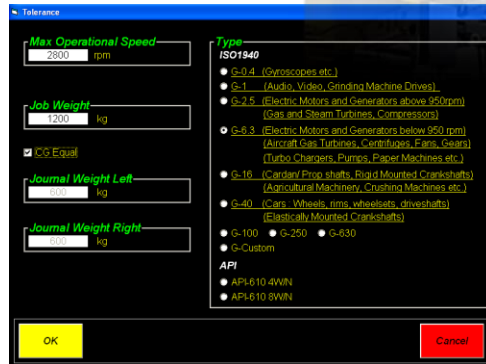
Tolerance

Max Operational Speed
2800 rpm

Job Weight
1200 kg

CG Equal

Journal Weight Left
600 kg

Journal Weight Right
600 kg

Type
ISO1940
G-0.4 (Gyroscopes etc.)
G-1 (Audio, Video, Grinding Machine Drives)
G-2.5 (Electric Motors and Generators above 950rpm) (Gas and Steam Turbines, Compressors)
G-6.3 (Electric Motors and Generators below 950 rpm) (Aircraft Gas Turbines, Centrifuges, Fans, Gears) (Turbo Chargers, Pumps, Paper Machines etc.)
G-16 (Cardan/ Prop shafts, Rigid Mounted Crankshafts) (Agricultural Machinery, Crushing Machines etc.)
G-40 (Cars Wheels, rims, wheelsets, driveshafts) (Elastically Mounted Crankshafts)
G-100 G-250 G-630
G-Custom
API
API-610 4WN
API-610 8WN

OK
Cancel